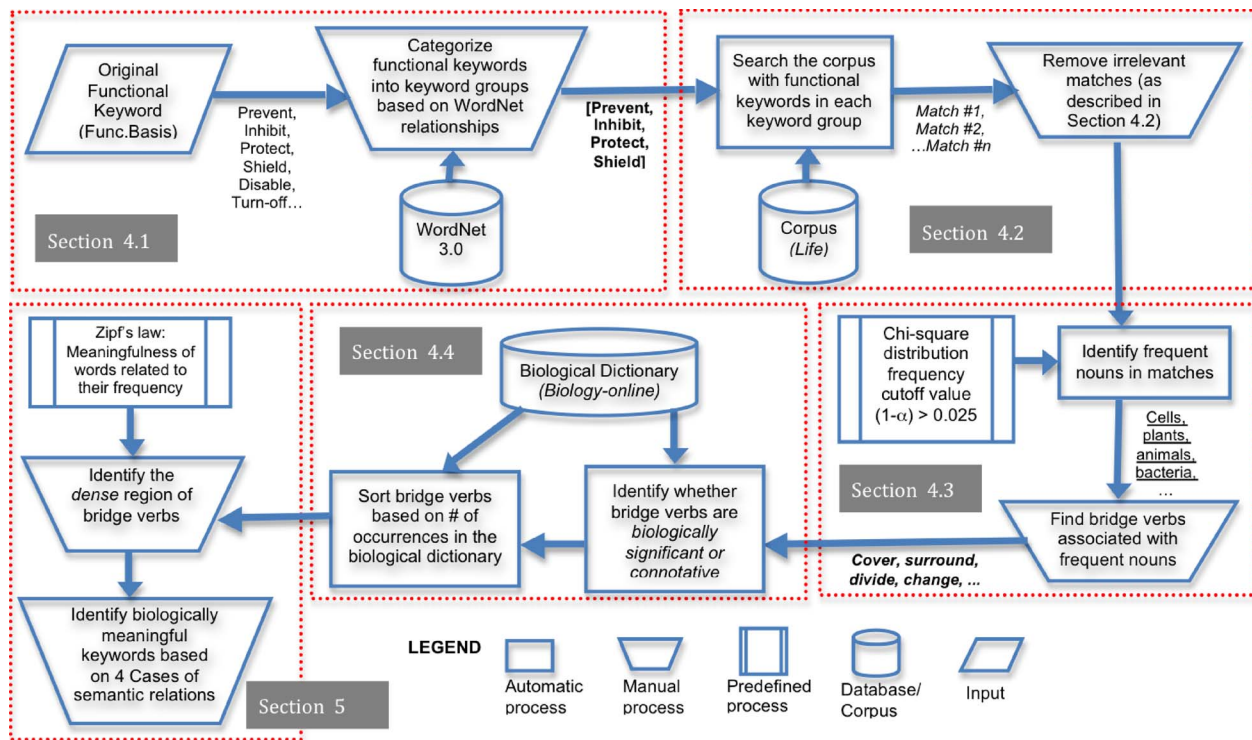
Original Functional Keyword (Func.Basis)

Prevent, Inhibit, Protect, Shield, Disable, Turn-off…

Categorize functional keywords into keyword groups based on WordNet relationships

WordNet 3.0

Section 4.1

[Prevent, Inhibit, Protect, Shield]

Search the corpus with functional keywords in each keyword group

Corpus (Life)

Match #1, Match #2, …Match #n

Remove irrelevant matches (as described in Section 4.2)

Section 4.2

Zipf's law: Meaningfulness of words related to their frequency

Identify the dense region of bridge verbs

Identify biologically meaningful keywords based on 4 Cases of semantic relations

Section 5

Section 4.4

Biological Dictionary (Biology-online)

Sort bridge verbs based on # of occurrences in the biological dictionary

Identify whether bridge verbs are biologically significant or connotative

Chi-square distribution frequency cutoff value (1-α) > 0.025

Identify frequent nouns in matches

Cells, plants, animals, bacteria, …

Section 4.3

Find bridge verbs associated with frequent nouns

Cover, surround, divide, change, ...

LEGEND

Automatic process

Manual process

Predefined process

Database/ Corpus

Input